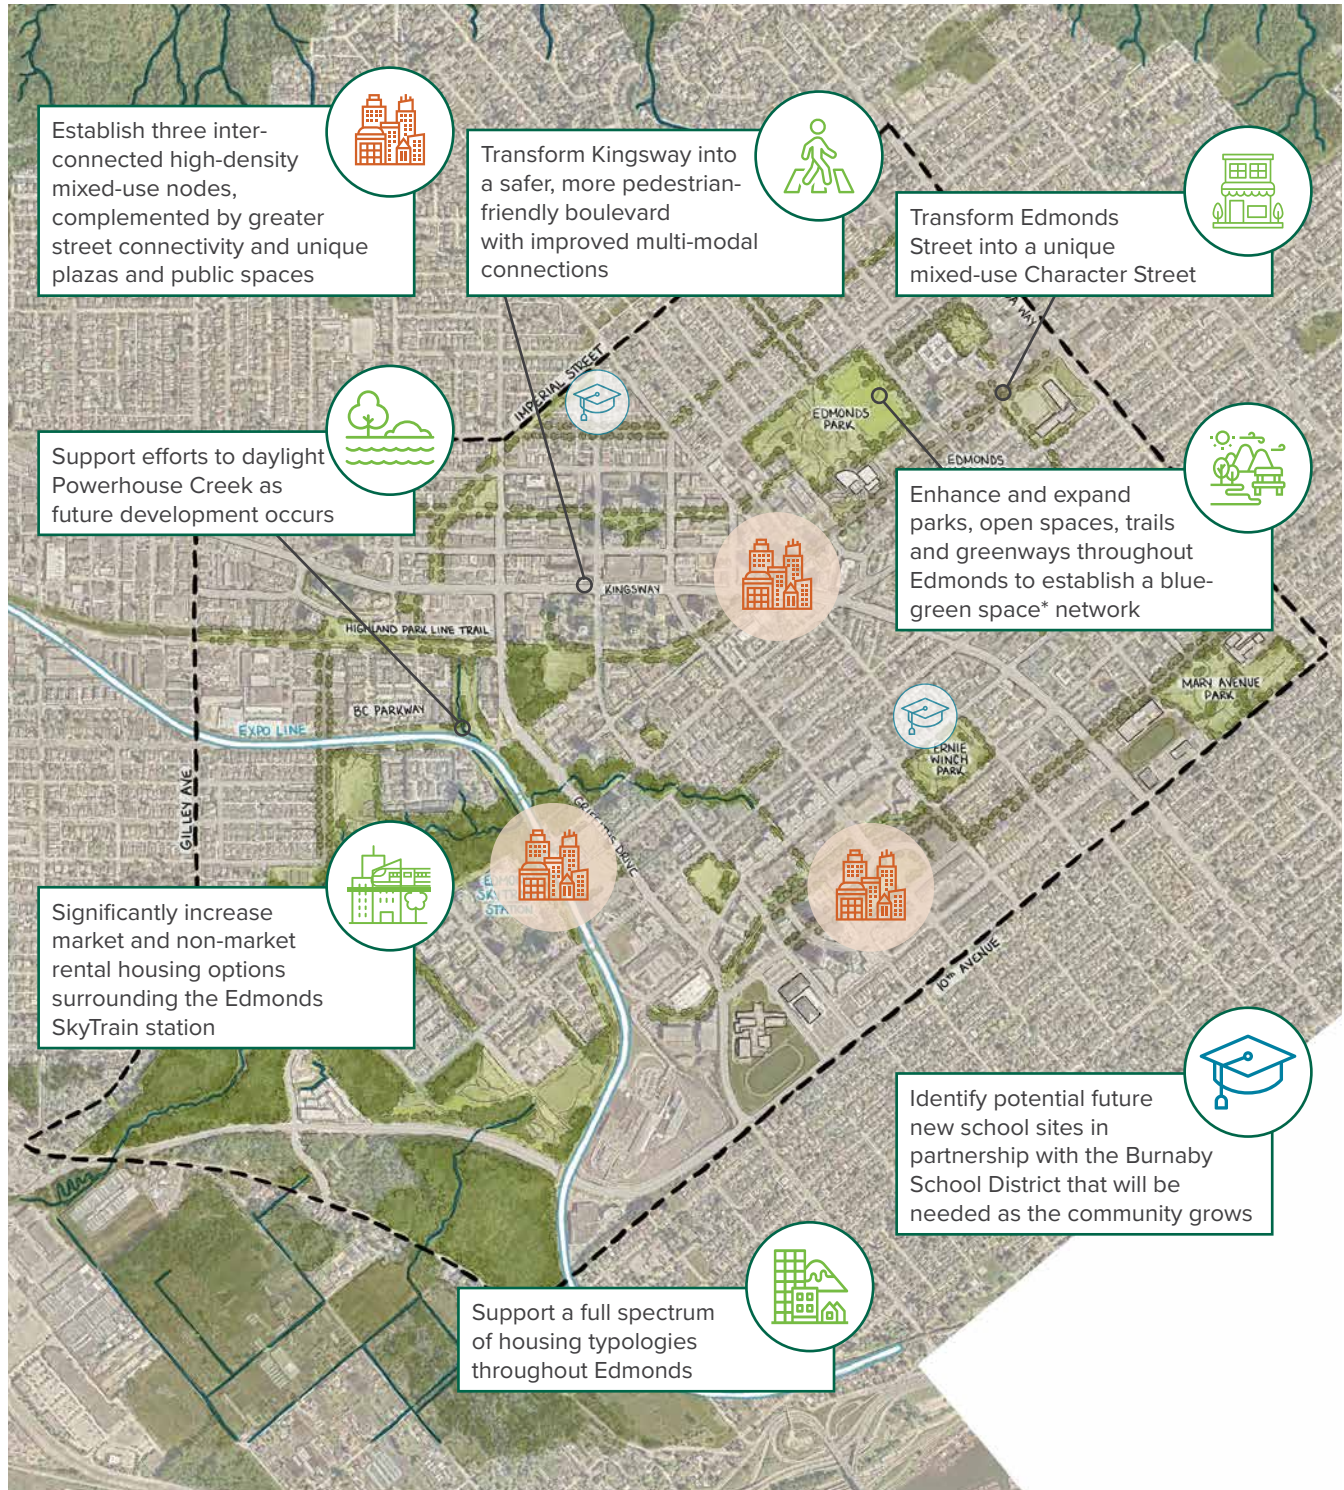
Establish three interconnected high-density mixed-use nodes, complemented by greater street connectivity and unique plazas and public spaces

Transform Kingsway into a safer, more pedestrian-friendly boulevard with improved multi-modal connections

Transform Edmonds Street into a unique mixed-use Character Street

IMPERIAL STREET

EDMONDS PARK

EDMONDS

Support efforts to daylight Powerhouse Creek as future development occurs

Enhance and expand parks, open spaces, trails and greenways throughout Edmonds to establish a blue-green space* network

KINGSWAY

HIGHLAND PARK LINE TRAIL

BC PARKWAY

EXPO LINE

MARY AVENUE PARK

ERNIE WINCH PARK

GILLEY AVE

GRIFFITHS DRIVE

EDMONDS SKYTRAIN STATION

Significantly increase market and non-market rental housing options surrounding the Edmonds SkyTrain station

10TH AVENUE

Identify potential future new school sites in partnership with the Burnaby School District that will be needed as the community grows

Support a full spectrum of housing typologies throughout Edmonds